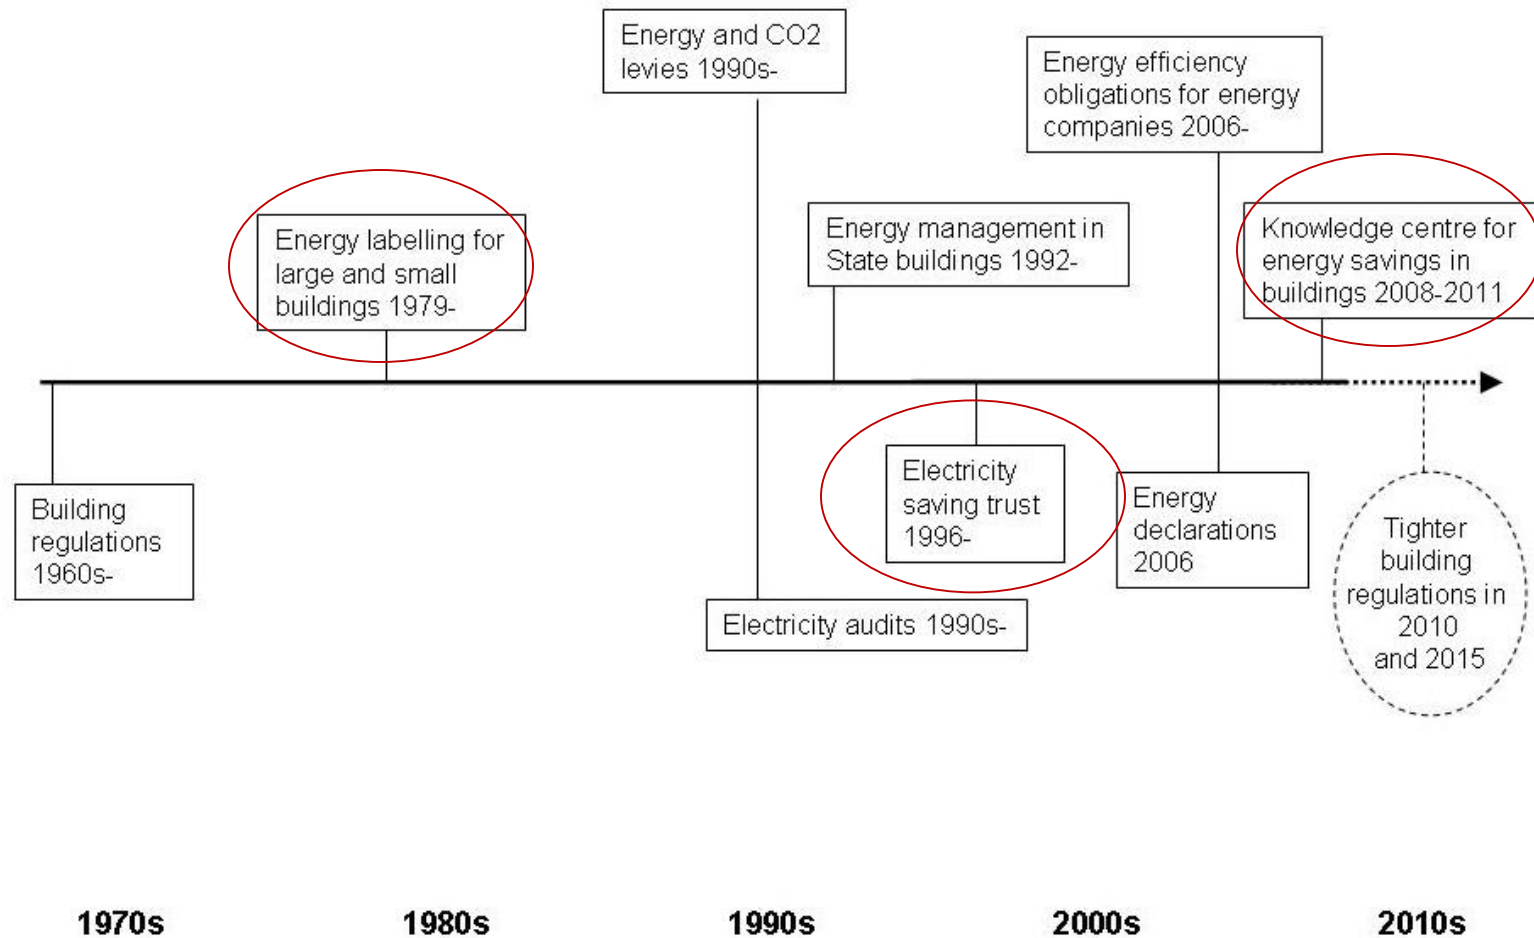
Energy and CO2 levies 1990s-

Energy efficiency obligations for energy companies 2006-

Energy labelling for large and small buildings 1979-

Energy management in State buildings 1992-

Knowledge centre for energy savings in buildings 2008-2011

Building regulations 1960s-

Electricity saving trust 1996-

Energy declarations 2006

Tighter building regulations in 2010 and 2015

Electricity audits 1990s-

1970s

1980s

1990s

2000s

2010s